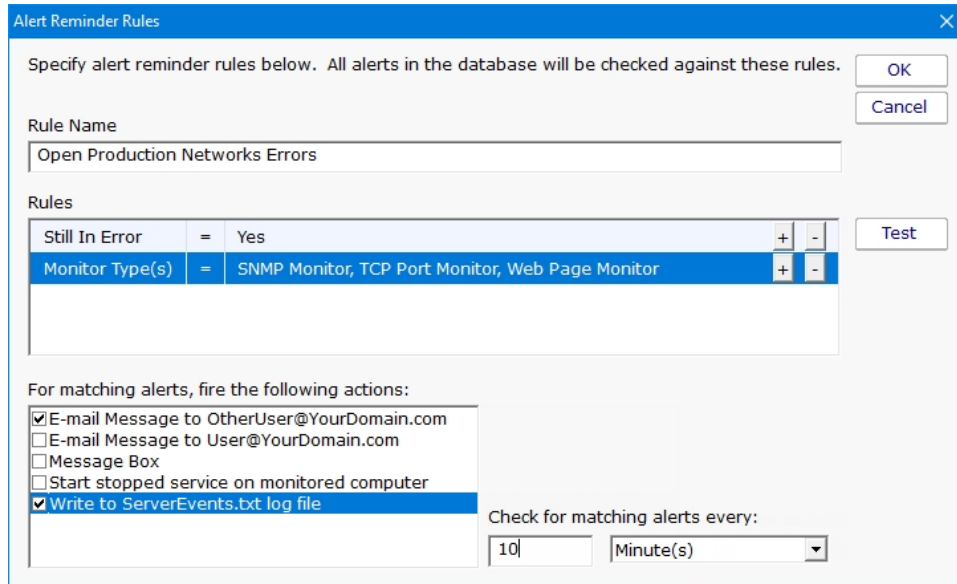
Alert Reminder Rules

Specify alert reminder rules below. All alerts in the database will be checked against these rules.

OK

Cancel

Rule Name

Open Production Networks Errors

Rules

| | | | | |
|---|---|---|---|---|
| Still In Error | = | Yes | + | - |
| Monitor Type(s) | = | SNMP Monitor, TCP Port Monitor, Web Page Monitor | + | - |

Test

For matching alerts, fire the following actions:

☑ E-mail Message to OtherUser@YourDomain.com
☐ E-mail Message to User@YourDomain.com
☐ Message Box
☐ Start stopped service on monitored computer
☑ Write to ServerEvents.txt log file

Check for matching alerts every:

10

Minute(s)